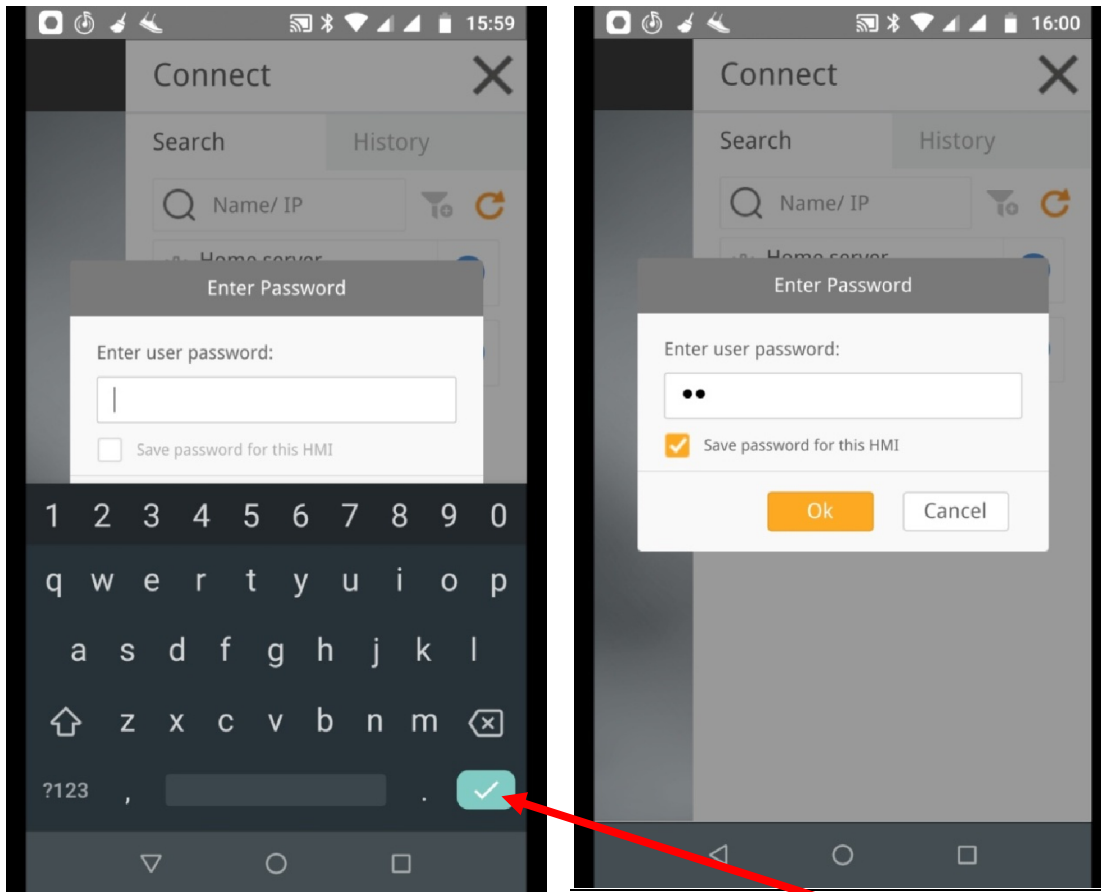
15:59

Connect

Search History

Name/ IP

Home server

Enter Password

Enter user password:

Save password for this HMI

1 2 3 4 5 6 7 8 9 0
q w e r t y u i o p
a s d f g h j k l
z x c v b n m
?123 , .

16:00

Connect

Search History

Name/ IP

Home server

Enter Password

Enter user password:

••

Save password for this HMI

Ok Cancel